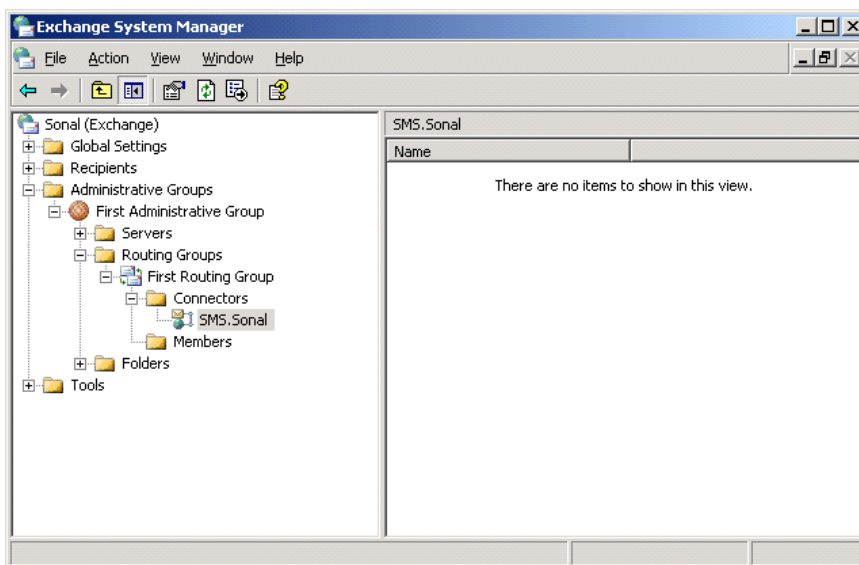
Exchange System Manager

File Action View Window Help

Sonal (Exchange)
Global Settings
Recipients
Administrative Groups
First Administrative Group
Servers
Routing Groups
First Routing Group
Connectors
SMS.Sonal
Members
Folders
Tools

SMS.Sonal

Name

There are no items to show in this view.